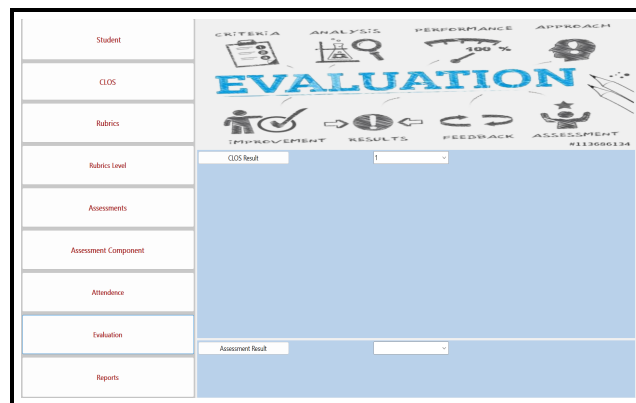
Student

CLOS

Rubrics

Rubrics Level

Assessments

Assessment Component

Attendence

Evaluation

Reports

CRITERIA ANALYSIS PERFORMANCE APPROACH

100 %

EVALUATION

IMPROVEMENT RESULTS FEEDBACK ASSESSMENT

#113686134

CLOS Result

1

Assessment Result